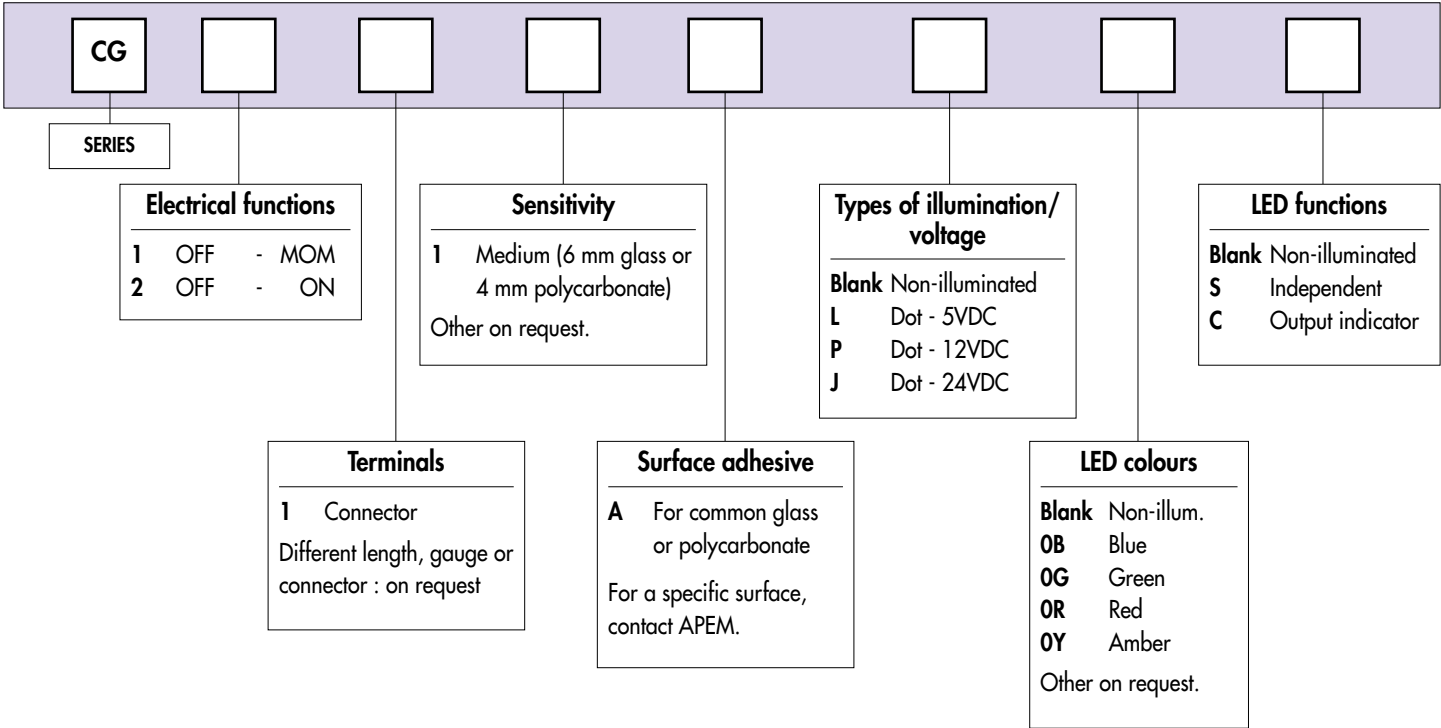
CG

SERIES

Electrical functions
1 OFF - MOM
2 OFF - ON

Sensitivity
1 Medium (6 mm glass or 4 mm polycarbonate)
Other on request.

Types of illumination/ voltage
Blank Non-illuminated
L Dot - 5VDC
P Dot - 12VDC
J Dot - 24VDC

LED functions
Blank Non-illuminated
S Independent
C Output indicator

Terminals
1 Connector
Different length, gauge or connector : on request

Surface adhesive
A For common glass or polycarbonate
For a specific surface, contact APEM.

LED colours
Blank Non-illum.
0B Blue
0G Green
0R Red
0Y Amber
Other on request.